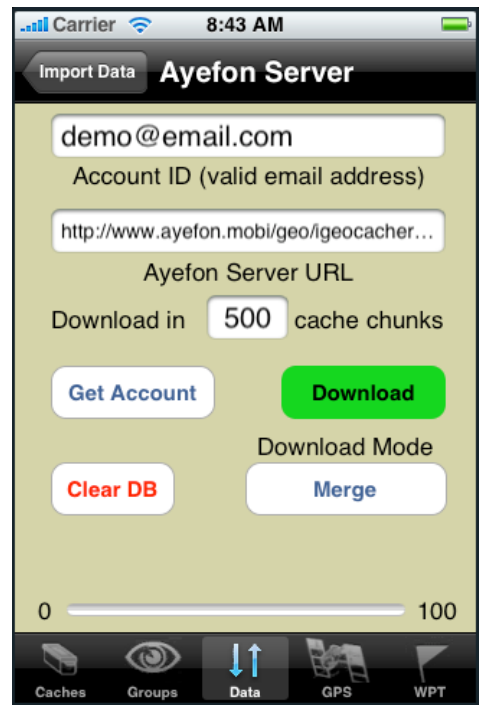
Carrier 8:43 AM

Import Data Ayefon Server

demo@email.com

Account ID (valid email address)

http://www.ayefon.mobi/geo/igeocacher...

Ayefon Server URL

Download in 500 cache chunks

Get Account

Download

Download Mode

Clear DB

Merge

0 100

Caches Groups Data GPS WPT